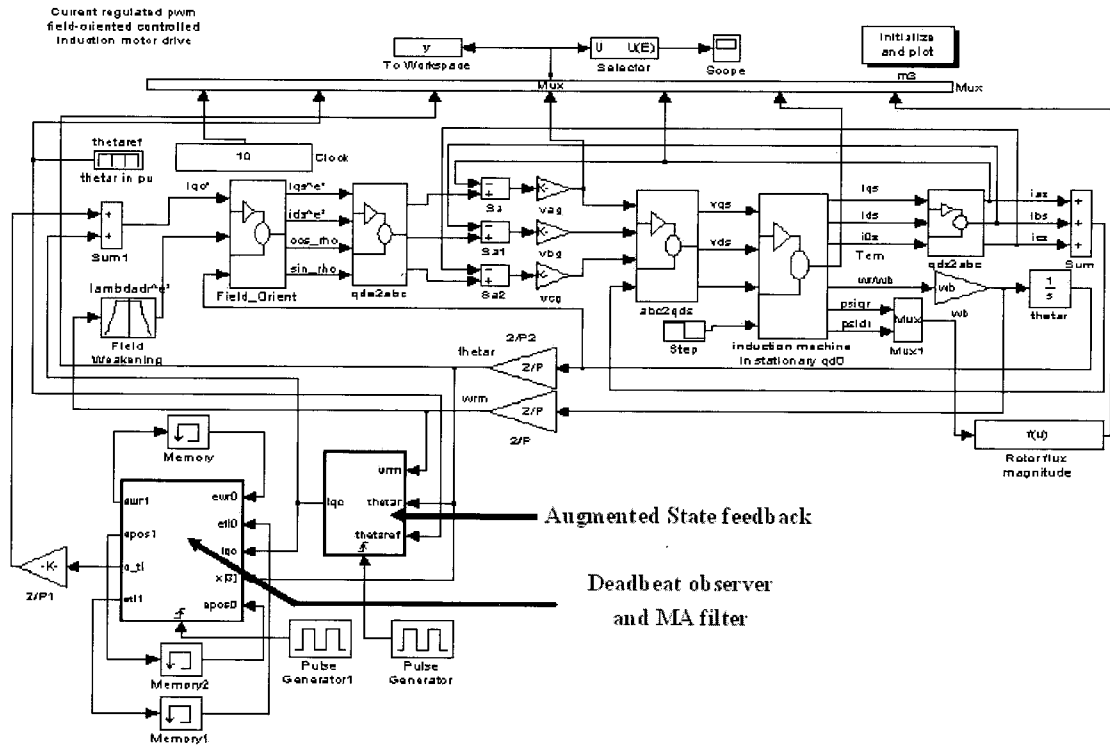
Current regulated pwm field-oriented controlled induction motor drive

y
To Workspace

U U(E)
Selector

Scope

Initialize and plot

m3

Mux

Mux

thetaref

thetar in pu

10

Clock

Iqe*

Sum1

lambdadr*e*

Field Weakening

iqs*e*

ids*e*

cos_rho

sin_rho

Field_Orient

qde2abc

Sa

Sa1

Sa2

vag

vbg

vcg

vqs

vds

abc2qds

Step

iqs

ids

i0s

Tem

wr/wb

psiqr

psidr

induction machine in stationary qd0

Mux

Mux1

wb

wb

$\frac{1}{s}$

thetar

qds2abc

ias

ibs

ics

Sum

thetar

2/P2

2/P

wrm

2/P

2/P

f(u)

Rotor flux magnitude

Memory

ewr1

epos1

e_tl

etl1

ewr0

etl0

iqo

x[3]

epos0

-K-

2/P1

Memory2

Memory1

Pulse Generator1

iqo

wrm

thetar

thetaref

Pulse Generator

Augmented State feedback

Deadbeat observer and MA filter